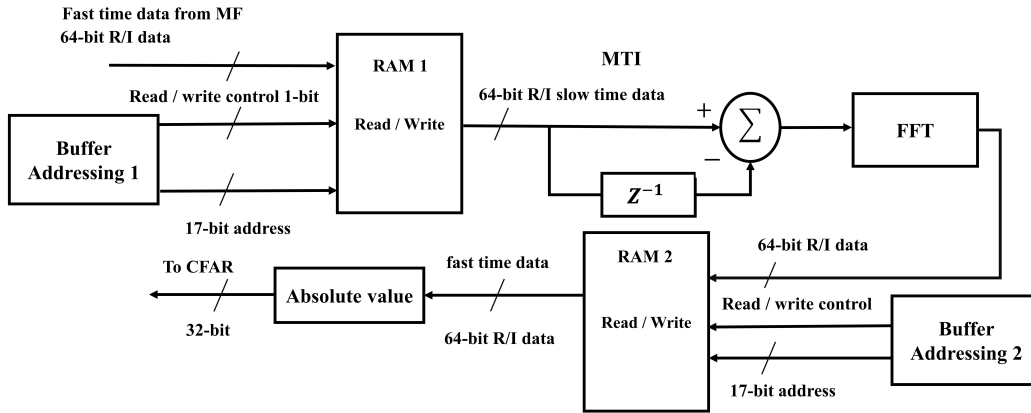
Fast time data from MF
64-bit R/I data

RAM 1

Read / Write

MTI

Read / write control 1-bit

64-bit R/I slow time data

+

$\sum$

FFT

Buffer Addressing 1

−

$Z^{-1}$

17-bit address

64-bit R/I data

RAM 2

To CFAR

fast time data

Absolute value

Read / write control

32-bit

64-bit R/I data

Read / Write

Buffer Addressing 2

17-bit address